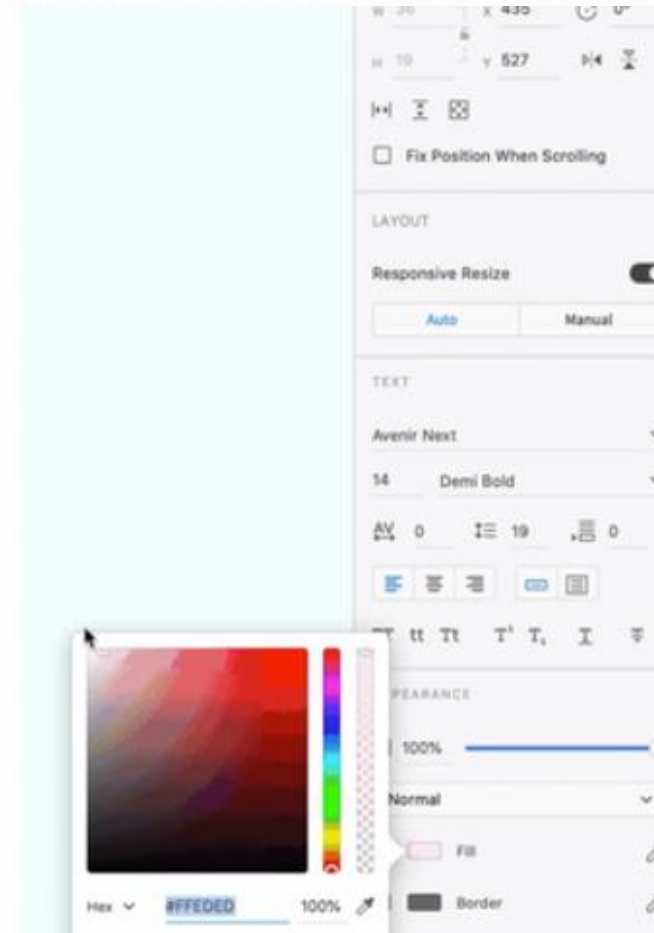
W 36 X 435 0°

H 19 Y 527

Fix Position When Scrolling

LAYOUT

Responsive Resize

Auto

Manual

TEXT

Avenir Next

14

Demi Bold

0

19

0

tt Tt

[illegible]PEARANCE

100%

Normal

Fill

Border

Hex

#FFEDED

100%